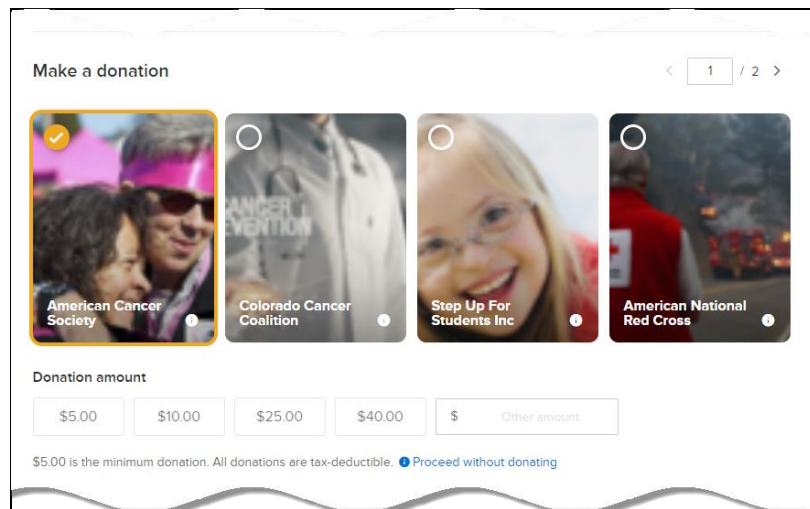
Make a donation

< 1 / 2 >

American Cancer Society

CANCER PREVENTION

Colorado Cancer Coalition

Step Up For Students Inc

American National Red Cross

Donation amount

$5.00

$10.00

$25.00

$40.00

$ Other amount

$5.00 is the minimum donation. All donations are tax-deductible. Proceed without donating